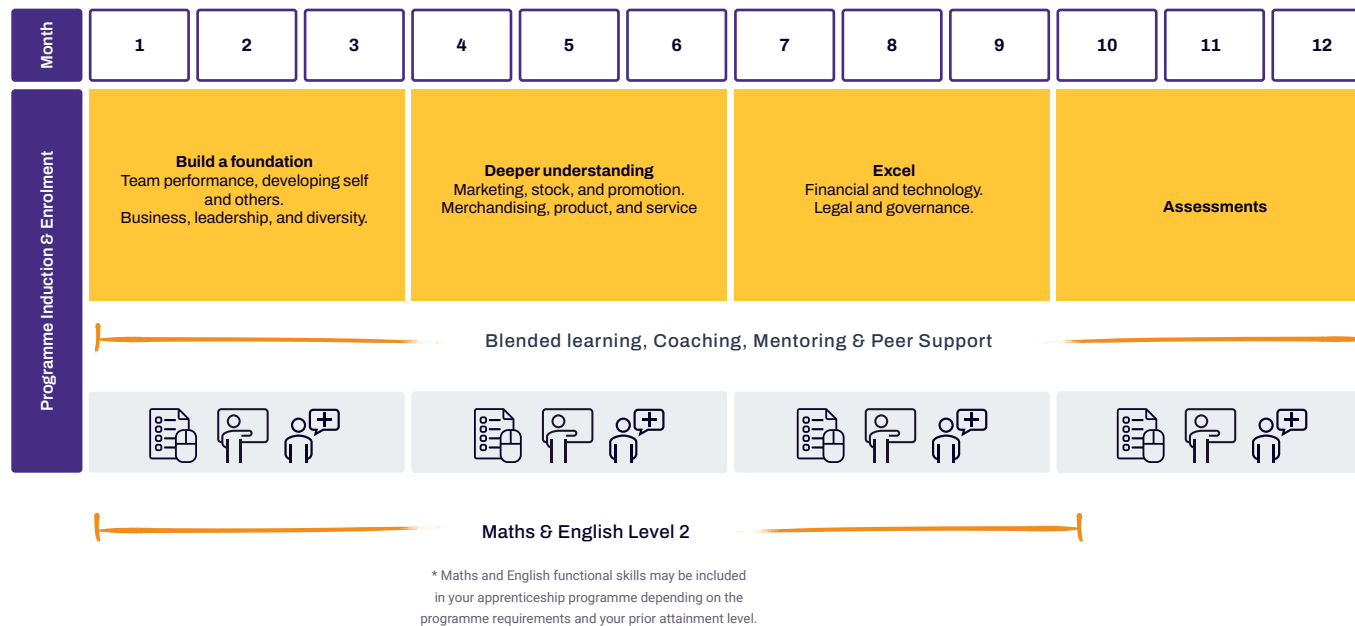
Month

| 1 | 2 | 3 | 4 | 5 | 6 | 7 | 8 | 9 | 10 | 11 | 12 |
|---|---|---|---|---|---|---|---|---|---|---|---|

Programme Induction & Enrolment

**Build a foundation**
Team performance, developing self and others.
Business, leadership, and diversity.

**Deeper understanding**
Marketing, stock, and promotion.
Merchandising, product, and service

**Excel**
Financial and technology.
Legal and governance.

**Assessments**

Blended learning, Coaching, Mentoring & Peer Support

Maths & English Level 2

* Maths and English functional skills may be included in your apprenticeship programme depending on the programme requirements and your prior attainment level.